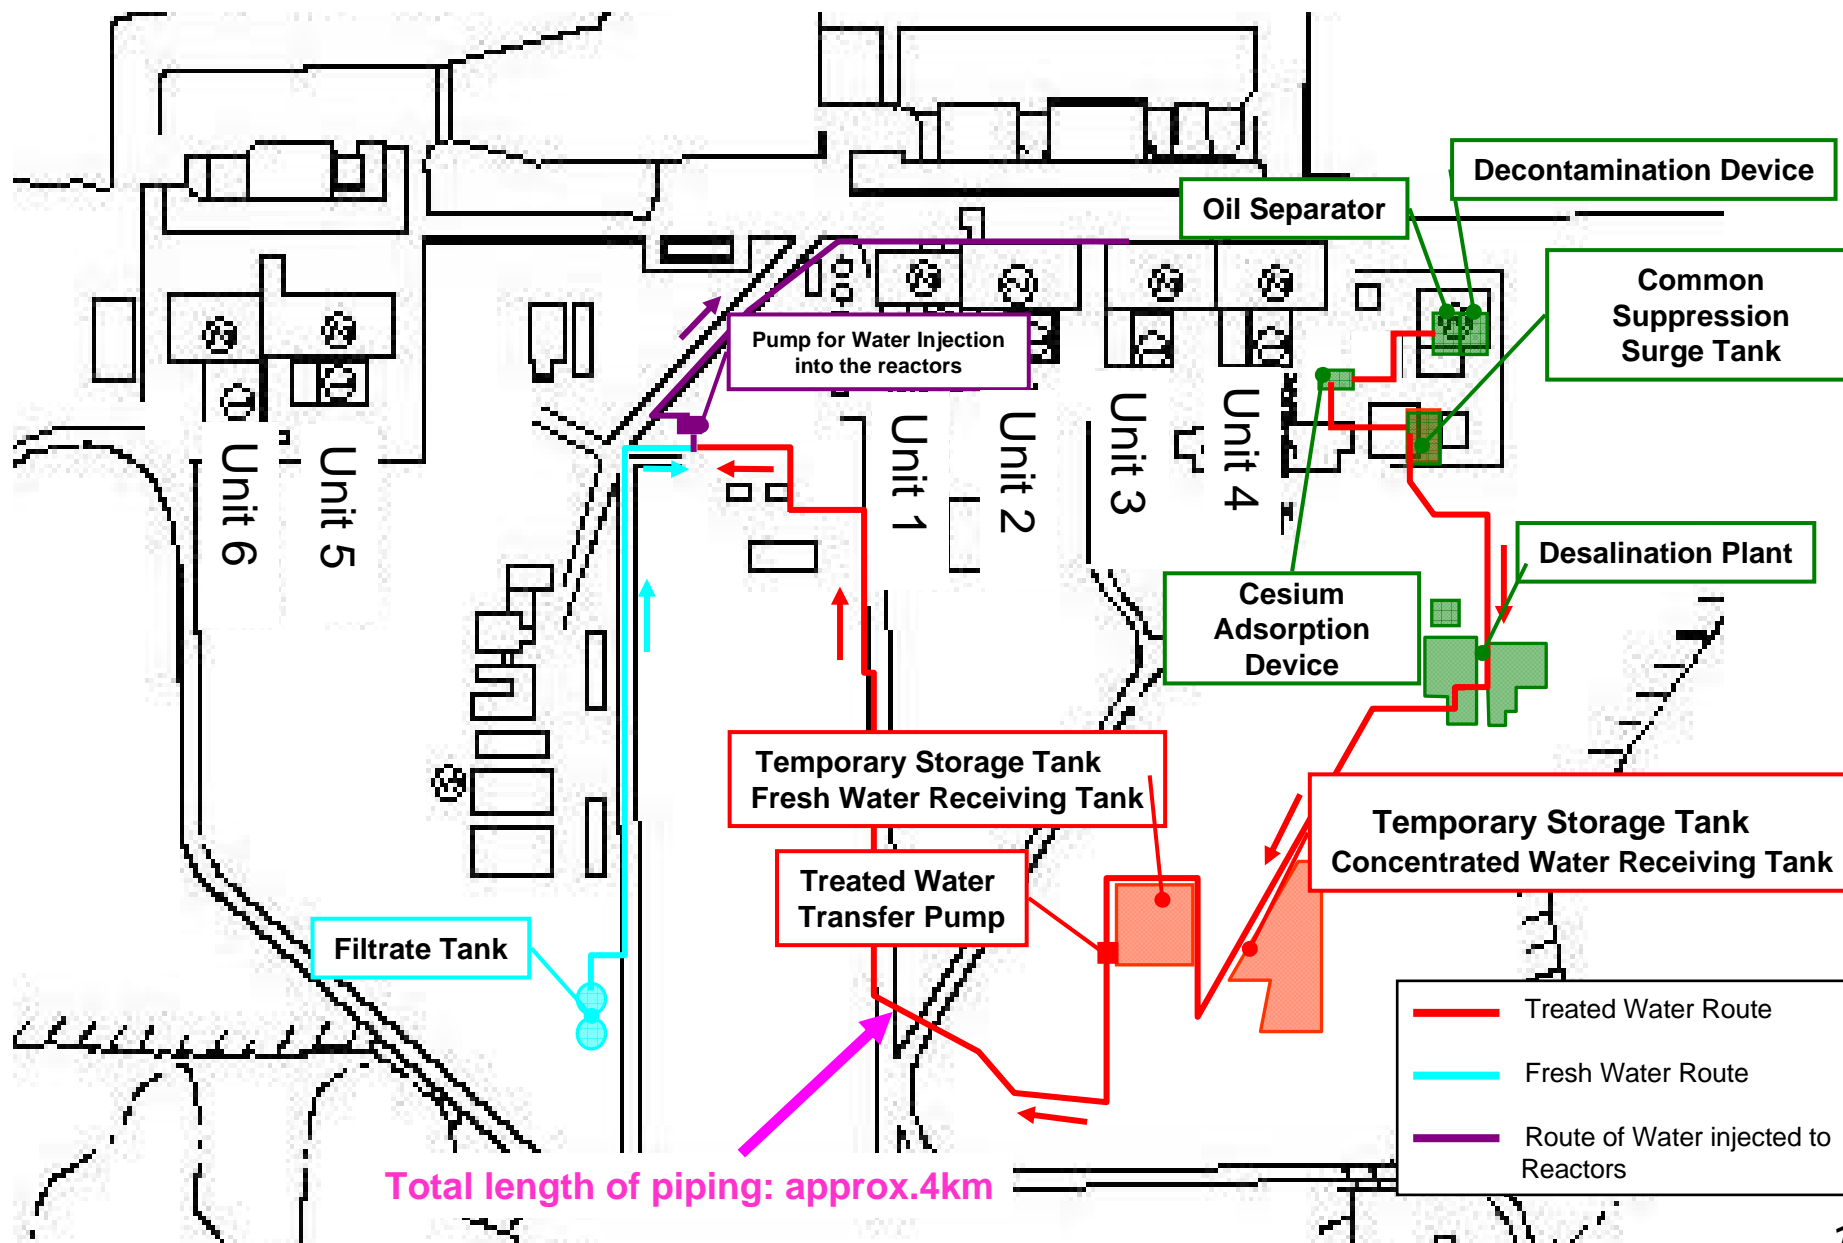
Decontamination Device

Oil Separator

Common Suppression Surge Tank

Pump for Water Injection into the reactors

Unit 6

Unit 5

Unit 1

Unit 2

Unit 3

Unit 4

Desalination Plant

Cesium Adsorption Device

Temporary Storage Tank Fresh Water Receiving Tank

Temporary Storage Tank Concentrated Water Receiving Tank

Treated Water Transfer Pump

Filtrate Tank

Treated Water Route

Fresh Water Route

Route of Water injected to Reactors

Total length of piping: approx.4km